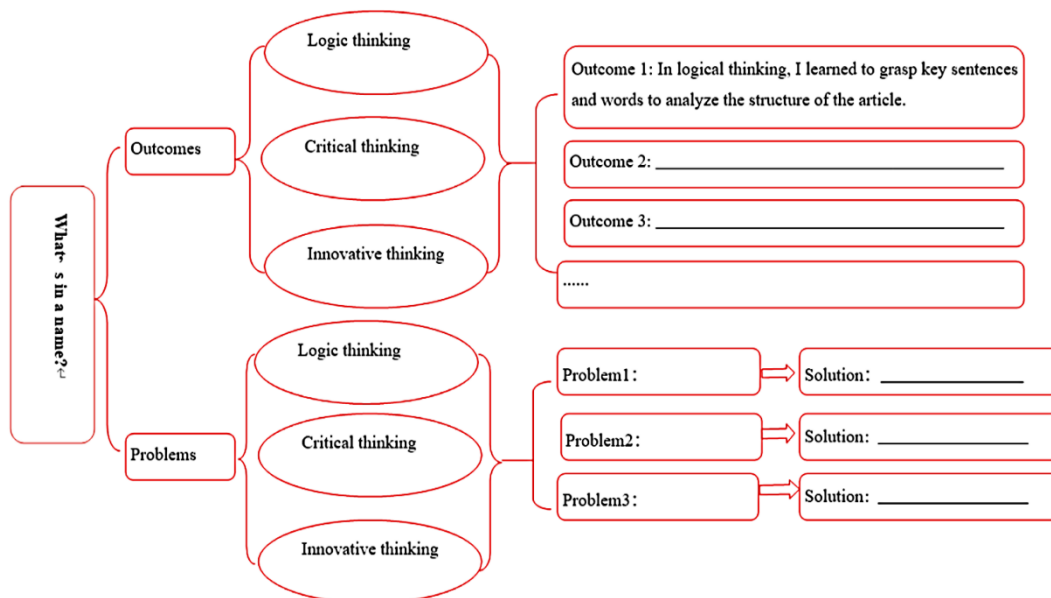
What' s in a name?

Outcomes

Logic thinking

Critical thinking

Innovative thinking

Outcome 1: In logical thinking, I learned to grasp key sentences and words to analyze the structure of the article.

Outcome 2: ______________________________

Outcome 3: ______________________________

......

Problems

Logic thinking

Critical thinking

Innovative thinking

Problem1:

Solution: ______________

Problem2:

Solution: ______________

Problem3:

Solution: ______________